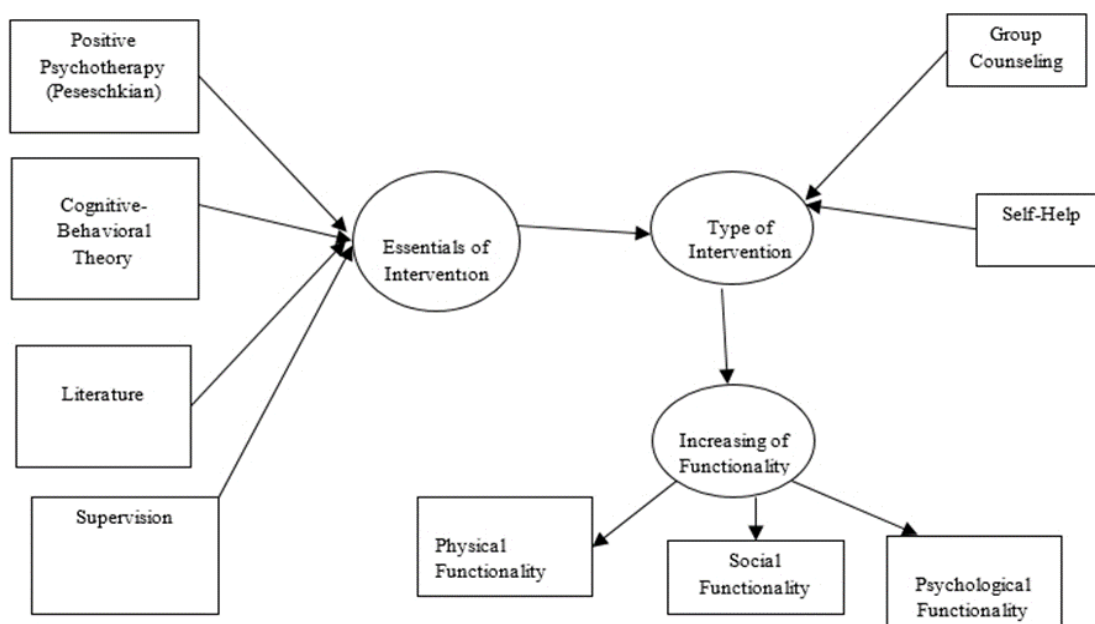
Positive Psychotherapy (Peseschkian)

Cognitive-Behavioral Theory

Literature

Supervision

Essentials of Intervention

Group Counseling

Self-Help

Type of Intervention

Increasing of Functionality

Physical Functionality

Social Functionality

Psychological Functionality